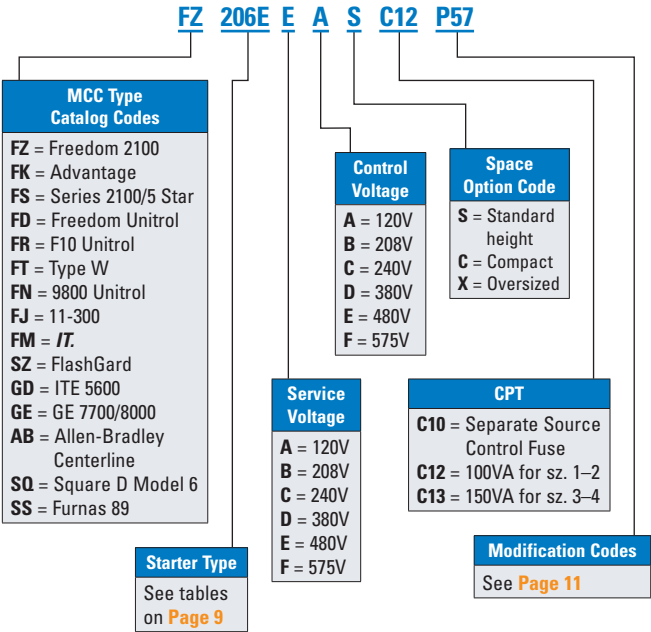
FZ 206E E A S C12 P57

MCC Type Catalog Codes

FZ = Freedom 2100
FK = Advantage
FS = Series 2100/5 Star
FD = Freedom Unitrol
FR = F10 Unitrol
FT = Type W
FN = 9800 Unitrol
FJ = 11-300
FM = IT.
SZ = FlashGard
GD = ITE 5600
GE = GE 7700/8000
AB = Allen-Bradley Centerline
SQ = Square D Model 6
SS = Furnas 89

Starter Type

See tables on Page 9

Service Voltage

A = 120V
B = 208V
C = 240V
D = 380V
E = 480V
F = 575V

Control Voltage

A = 120V
B = 208V
C = 240V
D = 380V
E = 480V
F = 575V

Space Option Code

S = Standard height
C = Compact
X = Oversized

CPT

C10 = Separate Source Control Fuse
C12 = 100VA for sz. 1–2
C13 = 150VA for sz. 3–4

Modification Codes

See Page 11